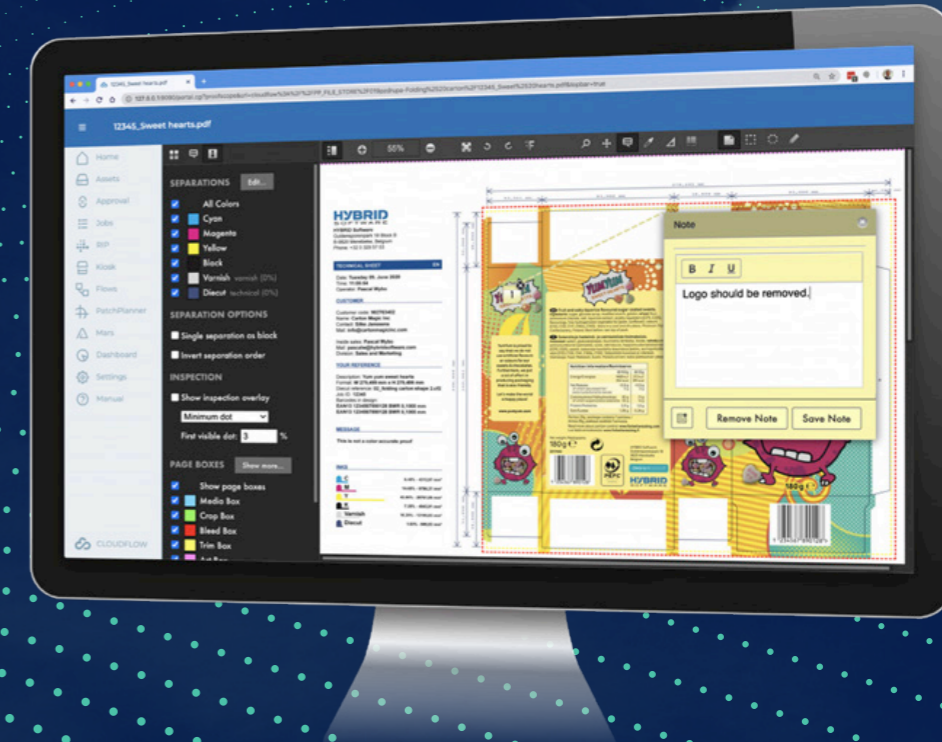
12345_Sweet hearts.pdf

12345_Sweet hearts.pdf

Home
Assets
Approval
Jobs
RIP
Kiosk
Flows
PatchPlanner
Mars
Dashboard
Settings
Manual

CLOUDFLOW

SEPARATIONS Edit...
All Colors
Cyan
Magenta
Yellow
Black
Varnish varnish (0%)
Diecut technical (0%)

SEPARATION OPTIONS
Single separation as black
Invert separation order

INSPECTION
Show inspection overlay
Minimum dot
First visible dot: 3 %

PAGE BOXES Show more...
Show page boxes
Media Box
Crop Box
Bleed Box
Trim Box

55%

HYBRID SOFTWARE

TECHNICAL SHEET

CUSTOMER

YOUR REFERENCE

MESSAGE

INKS
Varnish
Diecut

HYBRID SOFTWARE

Note
B I U
Logo should be removed.
Remove Note
Save Note

180g